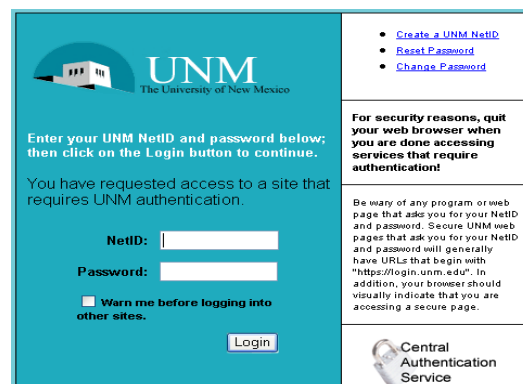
UNM
The University of New Mexico

Enter your UNM NetID and password below; then click on the Login button to continue.

You have requested access to a site that requires UNM authentication.

NetID:

Password:

Warn me before logging into other sites.

Login

- Create a UNM NetID
- Reset Password
- Change Password

For security reasons, quit your web browser when you are done accessing services that require authentication!

Be wary of any program or web page that asks you for your NetID and password. Secure UNM web pages that ask you for your NetID and password will generally have URLs that begin with "https://login.unm.edu". In addition, your browser should visually indicate that you are accessing a secure page.

Central Authentication Service